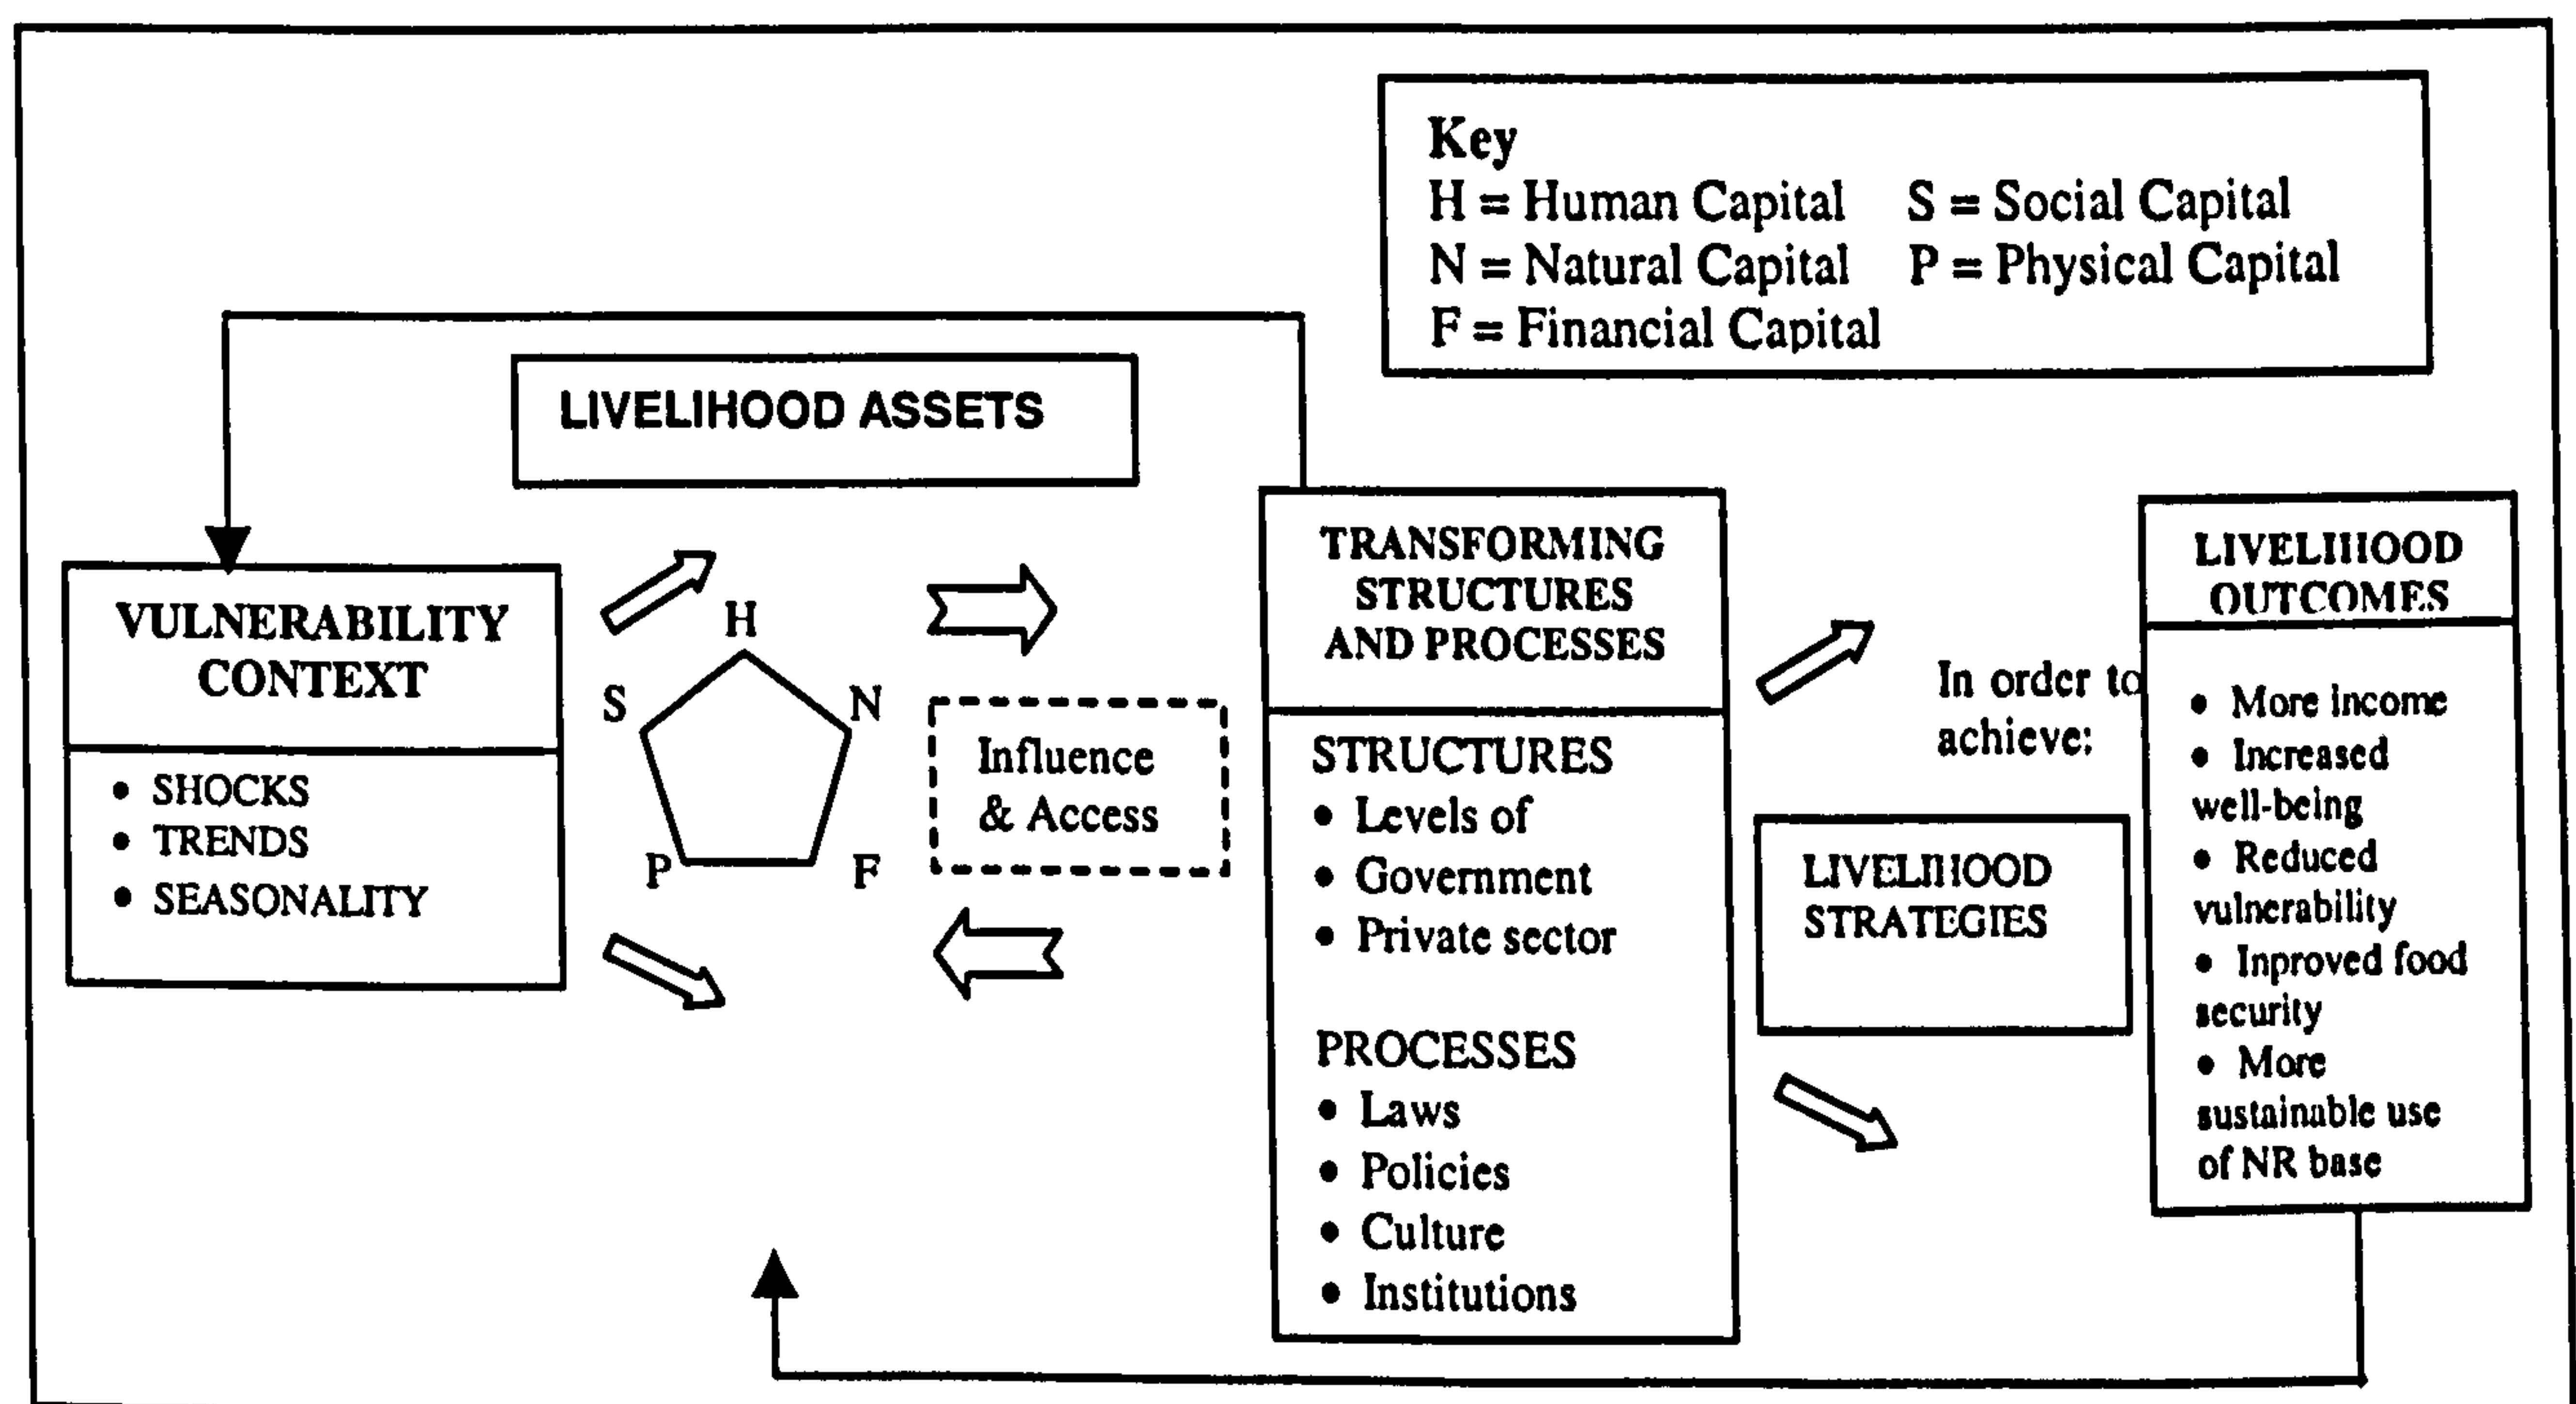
Key
H = Human Capital S = Social Capital
N = Natural Capital P = Physical Capital
F = Financial Capital

LIVELIHOOD ASSETS

VULNERABILITY CONTEXT
• SHOCKS
• TRENDS
• SEASONALITY

H
S
N
P
F

Influence & Access

TRANSFORMING STRUCTURES AND PROCESSES
STRUCTURES
• Levels of
• Government
• Private sector

PROCESSES
• Laws
• Policies
• Culture
• Institutions

In order to achieve:

LIVELIHOOD STRATEGIES

LIVELIHOOD OUTCOMES
• More income
• Increased well-being
• Reduced vulnerability
• Inproved food security
• More sustainable use of NR base